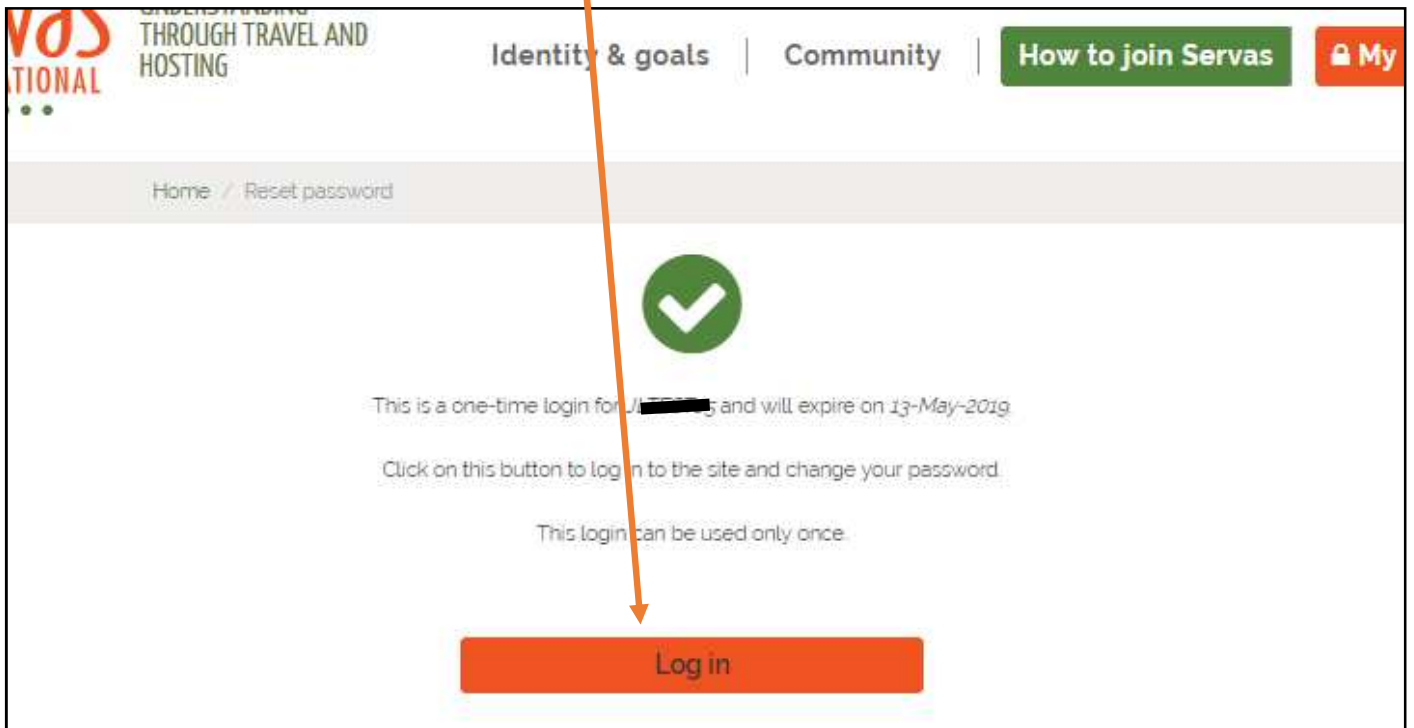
vas
TIONAL

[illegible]
THROUGH TRAVEL AND HOSTING

Identity & goals | Community | How to join Servas | My

Home / Reset password

This is a one-time login for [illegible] and will expire on 13-May-2019.

Click on this button to log in to the site and change your password.

This login can be used only once.

Log in